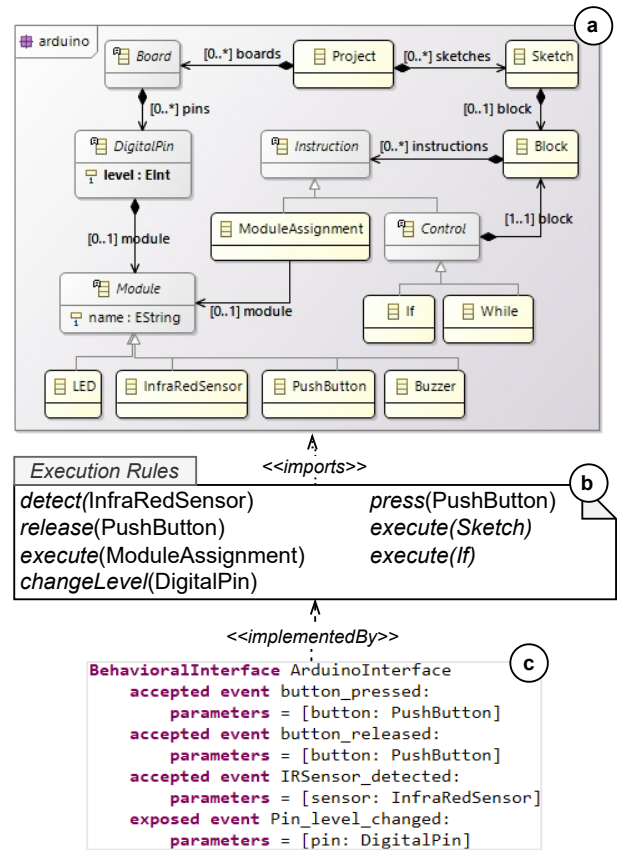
a

arduino

Board

[0..*] boards

Project

[0..*] sketches

Sketch

[0..*] pins

[0..1] block

DigitalPin

level : EInt

Instruction

[0..*] instructions

Block

[0..1] module

ModuleAssignment

Control

[1..1] block

Module

name : EString

[0..1] module

If

While

LED

InfraRedSensor

PushButton

Buzzer

Execution Rules

<<imports>>

b

*detect*(InfraRedSensor)
*release*(PushButton)
*execute*(ModuleAssignment)
*changeLevel*(DigitalPin)

*press*(PushButton)
*execute(Sketch)*
*execute(If)*

<<implementedBy>>

c

BehavioralInterface ArduinoInterface
accepted event button_pressed:
parameters = [button: PushButton]
accepted event button_released:
parameters = [button: PushButton]
accepted event IRSensor_detected:
parameters = [sensor: InfraRedSensor]
exposed event Pin_level_changed:
parameters = [pin: DigitalPin]